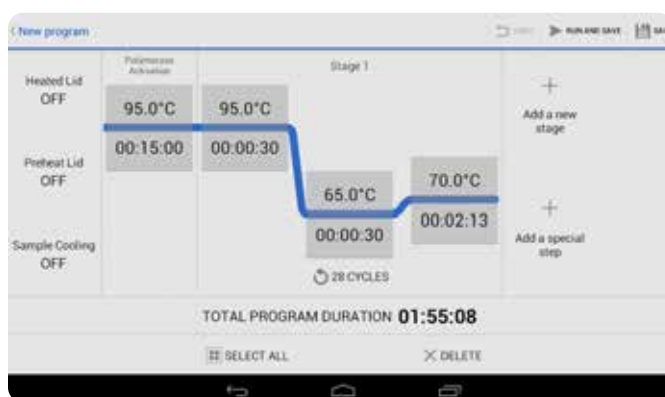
New program

UNDO RUN AND SAVE SA

Heated Lid
OFF

Preheat Lid
OFF

Sample Cooling
OFF

Polymerase Activation

95.0°C

00:15:00

Stage 1

95.0°C

00:00:30

65.0°C

00:00:30

70.0°C

00:02:13

28 CYCLES

Add a new stage

Add a special step

TOTAL PROGRAM DURATION 01:55:08

SELECT ALL

DELETE